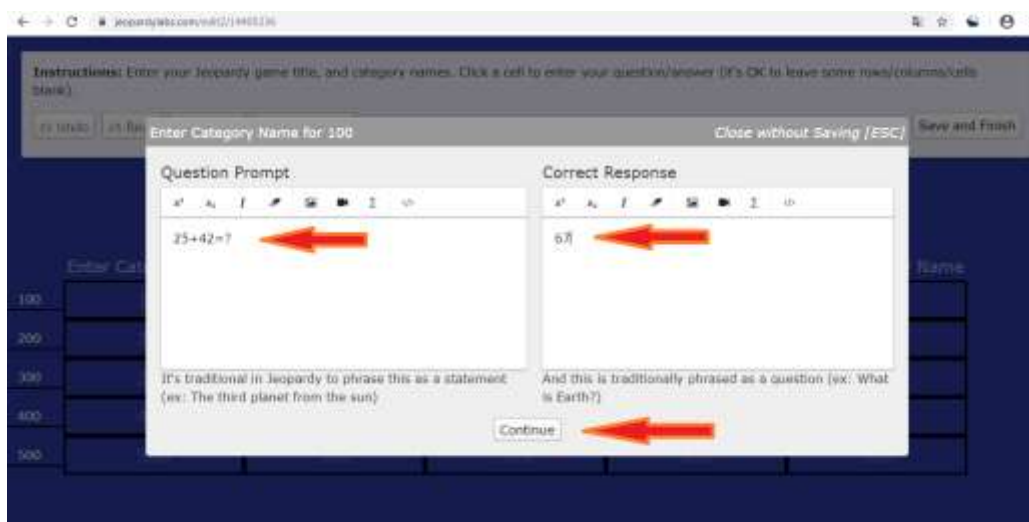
jeopardylabs.com/edit/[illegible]

Instructions: Enter your Jeopardy game title, and category names. Click a cell to enter your question/answer (It's OK to leave some rows/columns/cells blank).

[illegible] Undo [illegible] Redo

Save and Finish

Enter Category Name for 100

Close without Saving [ESC]

Question Prompt

25+42=?

It's traditional in Jeopardy to phrase this as a statement (ex: The third planet from the sun)

Correct Response

67

And this is traditionally phrased as a question (ex: What is Earth?)

Continue

Enter Cat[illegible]

Name

100

200

300

400

500